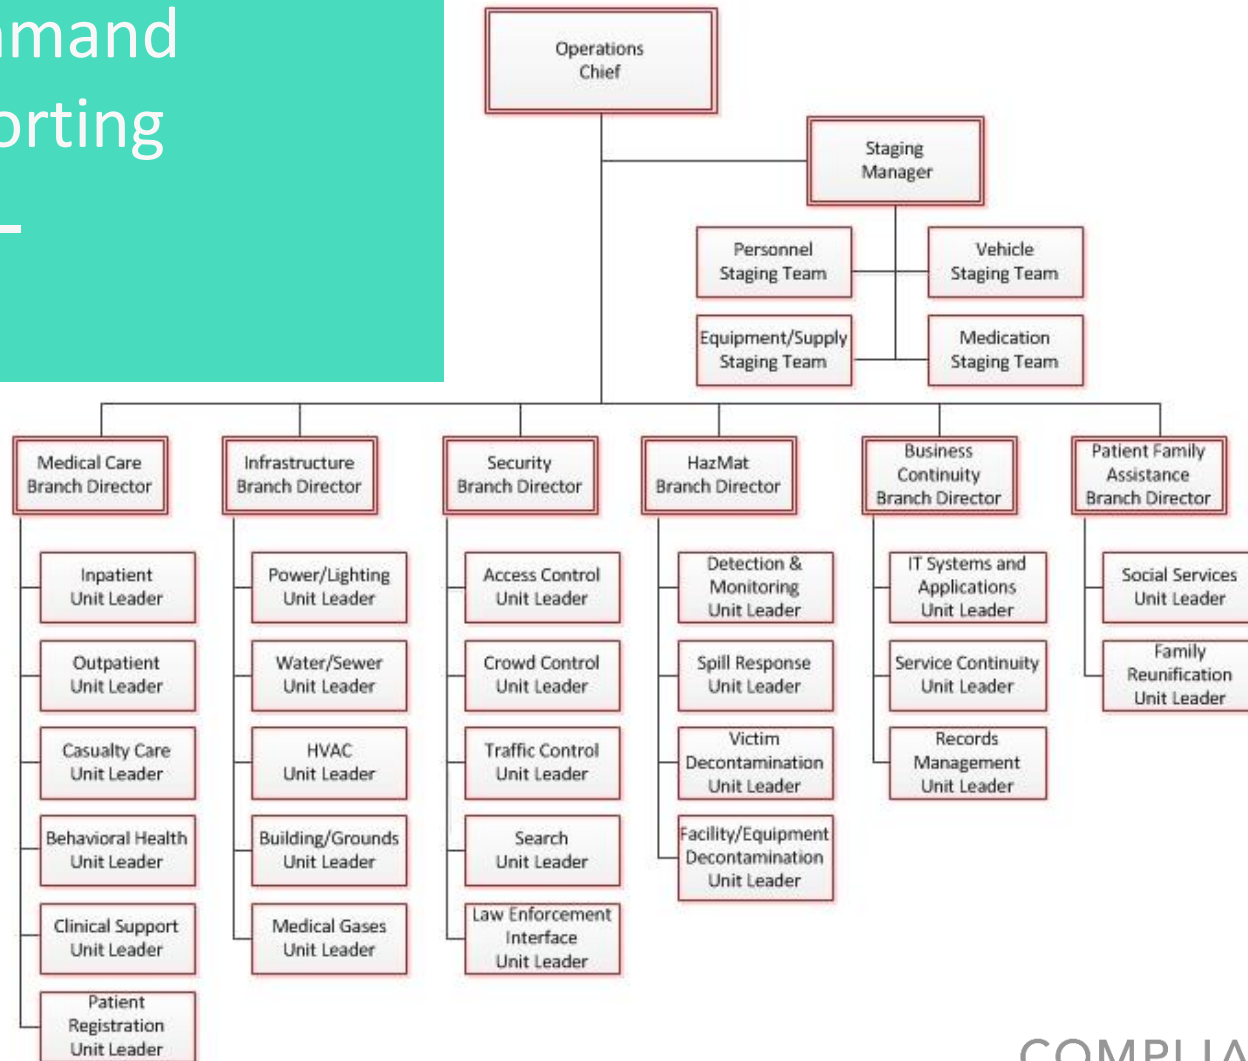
mand
orting
–

Operations Chief

Staging Manager

Personnel Staging Team

Vehicle Staging Team

Equipment/Supply Staging Team

Medication Staging Team

Medical Care Branch Director

Inpatient Unit Leader

Outpatient Unit Leader

Casualty Care Unit Leader

Behavioral Health Unit Leader

Clinical Support Unit Leader

Patient Registration Unit Leader

Infrastructure Branch Director

Power/Lighting Unit Leader

Water/Sewer Unit Leader

HVAC Unit Leader

Building/Grounds Unit Leader

Medical Gases Unit Leader

Security Branch Director

Access Control Unit Leader

Crowd Control Unit Leader

Traffic Control Unit Leader

Search Unit Leader

Law Enforcement Interface Unit Leader

HazMat Branch Director

Detection & Monitoring Unit Leader

Spill Response Unit Leader

Victim Decontamination Unit Leader

Facility/Equipment Decontamination Unit Leader

Business Continuity Branch Director

IT Systems and Applications Unit Leader

Service Continuity Unit Leader

Records Management Unit Leader

Patient Family Assistance Branch Director

Social Services Unit Leader

Family Reunification Unit Leader

COMPLIA